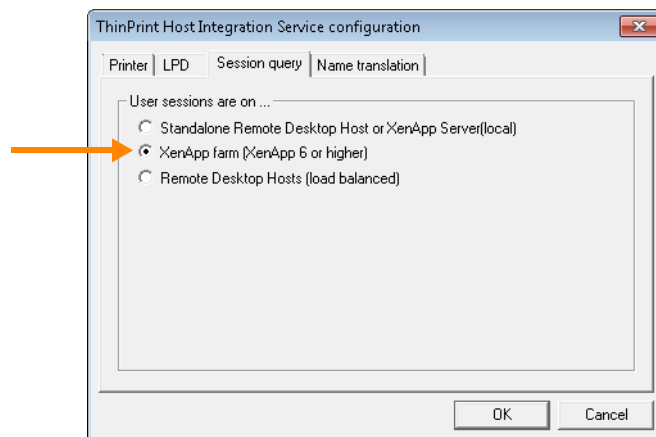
ThinPrint Host Integration Service configuration

Printer | LPD | Session query | Name translation

User sessions are on ...

Standalone Remote Desktop Host or XenApp Server(local)

XenApp farm (XenApp 6 or higher)

Remote Desktop Hosts (load balanced)

OK

Cancel